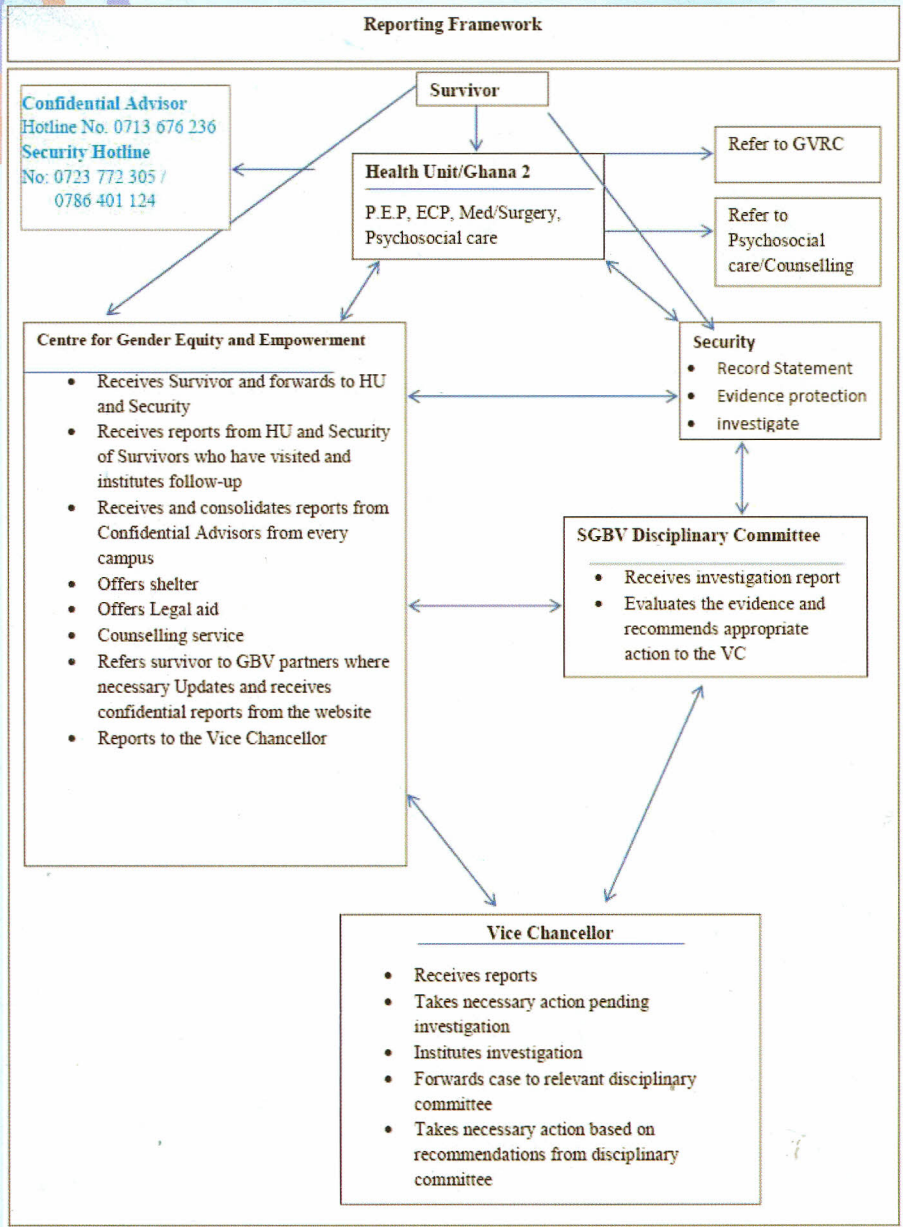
Reporting Framework

Survivor

Confidential Advisor
Hotline No. 0713 676 236
Security Hotline
No: 0723 772 305 / 0786 401 124

Health Unit/Ghana 2
P.E.P, ECP, Med/Surgery, Psychosocial care

Refer to GVRC

Refer to Psychosocial care/Counselling

Centre for Gender Equity and Empowerment
- Receives Survivor and forwards to HU and Security
- Receives reports from HU and Security of Survivors who have visited and institutes follow-up
- Receives and consolidates reports from Confidential Advisors from every campus
- Offers shelter
- Offers Legal aid
- Counselling service
- Refers survivor to GBV partners where necessary Updates and receives confidential reports from the website
- Reports to the Vice Chancellor

Security
- Record Statement
- Evidence protection
- investigate

SGBV Disciplinary Committee
- Receives investigation report
- Evaluates the evidence and recommends appropriate action to the VC

Vice Chancellor
- Receives reports
- Takes necessary action pending investigation
- Institutes investigation
- Forwards case to relevant disciplinary committee
- Takes necessary action based on recommendations from disciplinary committee